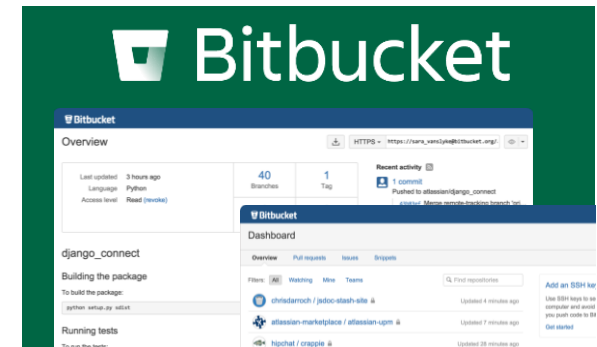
Bitbucket

Bitbucket

Overview

HTTPS https://sara_vanslyke@bitbucket.org/

Last updated 3 hours ago
Language Python
Access level Read (revoke)

40
Branches

1
Tag

Recent activity

1 commit
Pushed to atlassian/django_connect

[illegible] Merge remote-tracking branch 'ori

django_connect

Building the package

To build the package:

python setup.py sdist

Running tests

To run the tests:

Bitbucket

Dashboard

Overview Pull requests Issues Snippets

Filter: All Watching Mine Teams

Find repositories

chrisdarroch / jsdoc-stash-site
Updated 4 minutes ago

atlassian-marketplace / atlassian-upm
Updated 7 minutes ago

hipchat / crappie
Updated 28 minutes ago

Add an SSH ke

Use SSH keys to se computer and avoid you push code to Bi

Get started